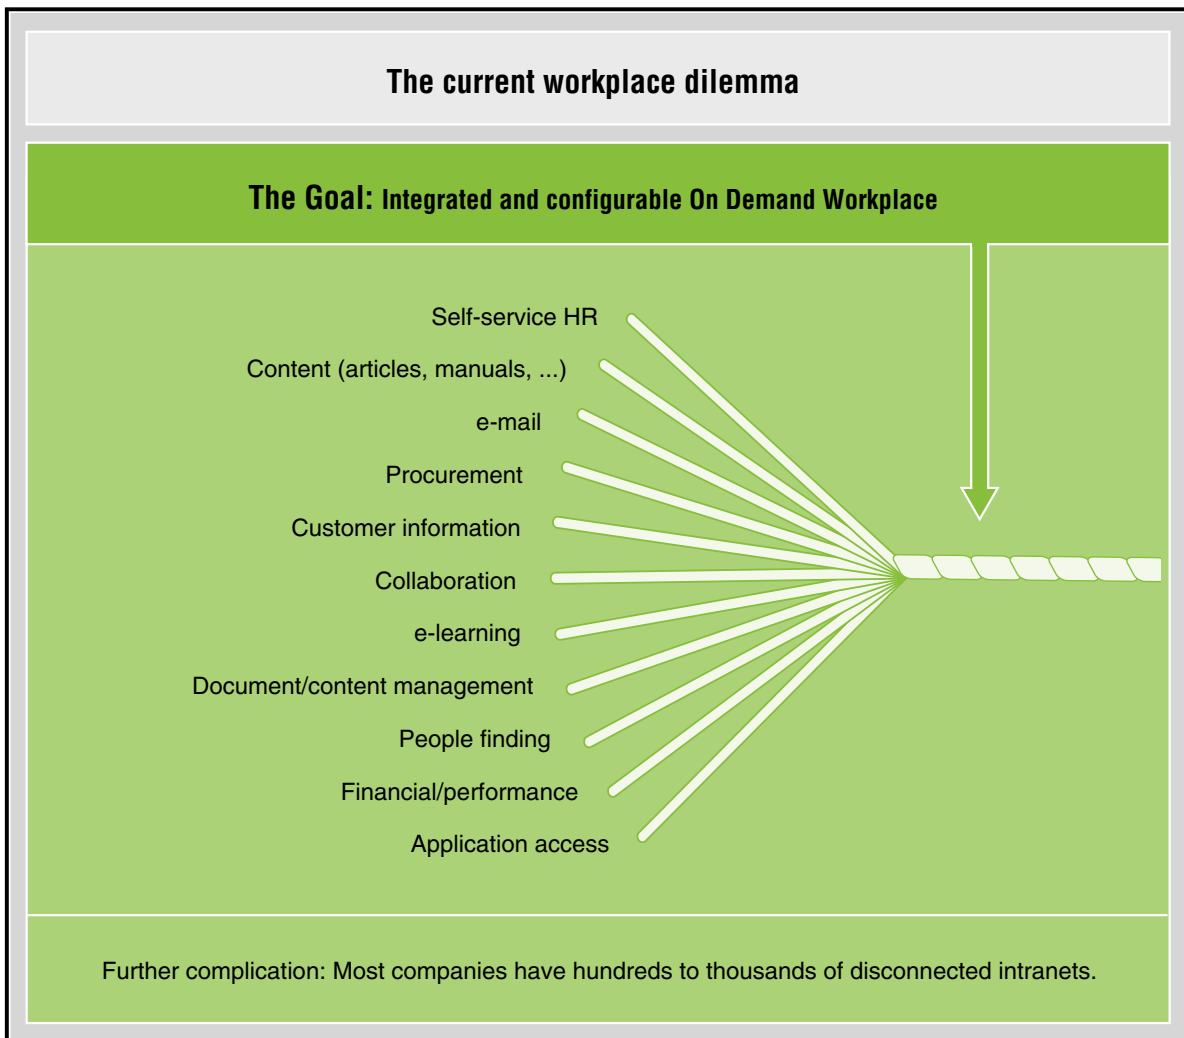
The current workplace dilemma

The Goal: Integrated and configurable On Demand Workplace

Self-service HR
Content (articles, manuals, ...)
e-mail
Procurement
Customer information
Collaboration
e-learning
Document/content management
People finding
Financial/performance
Application access

Further complication: Most companies have hundreds to thousands of disconnected intranets.